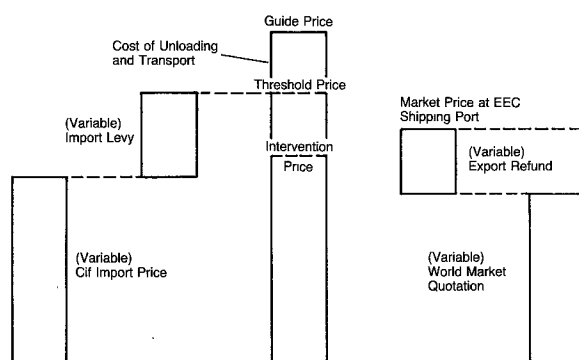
Guide Price

Cost of Unloading and Transport

Threshold Price

(Variable) Import Levy

Intervention Price

Market Price at EEC Shipping Port

(Variable) Export Refund

(Variable) Cif Import Price

(Variable) World Market Quotation